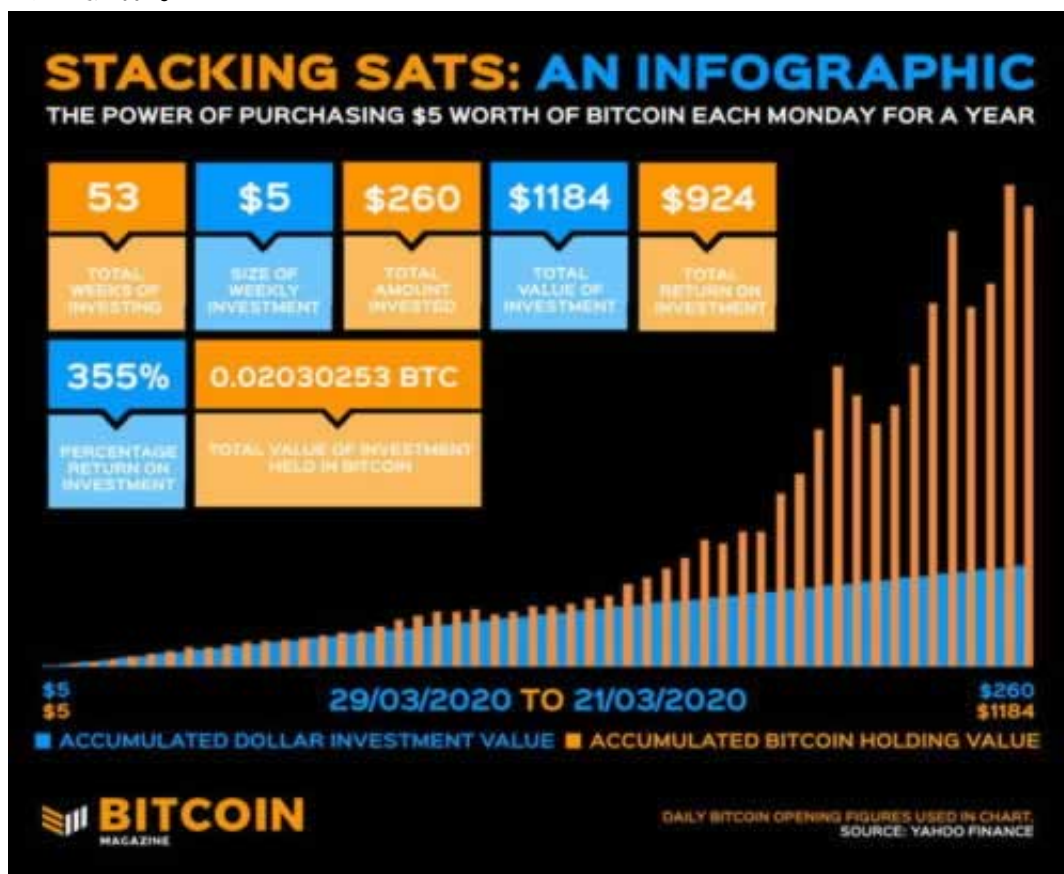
STACKING SATS: AN INFOGRAPHIC
THE POWER OF PURCHASING $5 WORTH OF BITCOIN EACH MONDAY FOR A YEAR

53
TOTAL WEEKS OF INVESTING

$5
SIZE OF WEEKLY INVESTMENT

$260
TOTAL AMOUNT INVESTED

$1184
TOTAL VALUE OF INVESTMENT

$924
TOTAL RETURN ON INVESTMENT

355%
PERCENTAGE RETURN ON INVESTMENT

0.02030253 BTC
TOTAL VALUE OF INVESTMENT HELD IN BITCOIN

$5
$5

29/03/2020 TO 21/03/2020

$260
$1184

ACCUMULATED DOLLAR INVESTMENT VALUE
ACCUMULATED BITCOIN HOLDING VALUE

BITCOIN
MAGAZINE

DAILY BITCOIN OPENING FIGURES USED IN CHART.
SOURCE: YAHOO FINANCE